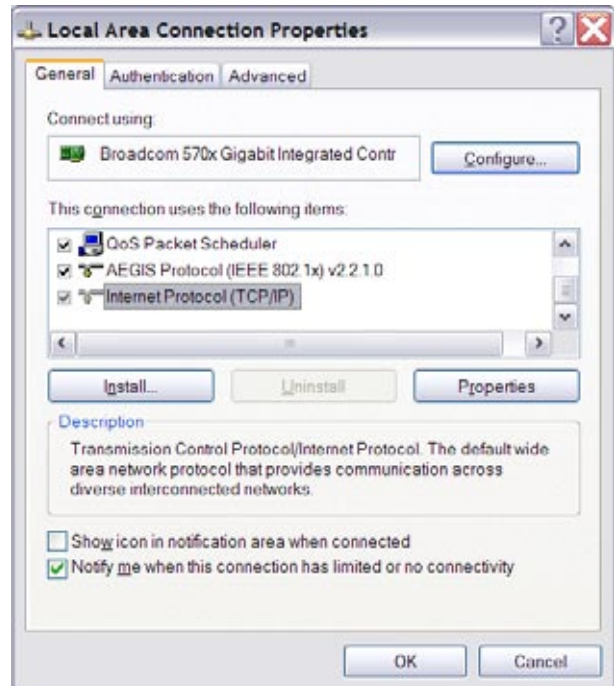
Local Area Connection Properties

General | Authentication | Advanced

Connect using:

Broadcom 570x Gigabit Integrated Contr

Configure...

This connection uses the following items:

QoS Packet Scheduler
AEGIS Protocol (IEEE 802.1x) v2.2.1.0
Internet Protocol (TCP/IP)

Install...
Uninstall
Properties

Description
Transmission Control Protocol/Internet Protocol. The default wide area network protocol that provides communication across diverse interconnected networks.

Show icon in notification area when connected
Notify me when this connection has limited or no connectivity

OK
Cancel